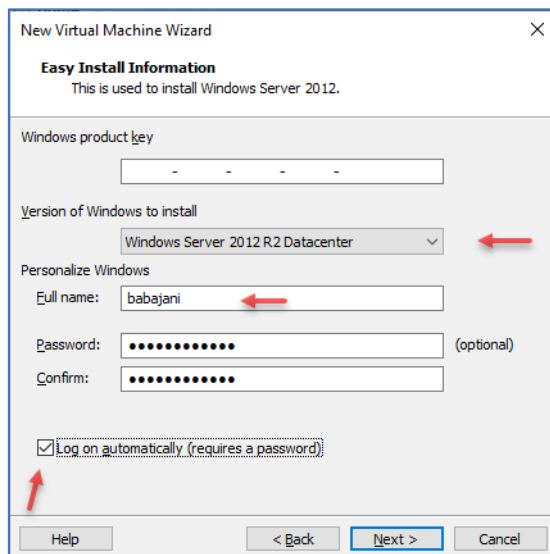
New Virtual Machine Wizard

Easy Install Information
This is used to install Windows Server 2012.

Windows product key

- - - -

Version of Windows to install

Windows Server 2012 R2 Datacenter

Personalize Windows

Full name: babajani

Password: •••••••••••• (optional)

Confirm: ••••••••••••

Log on automatically (requires a password)

Help < Back Next > Cancel